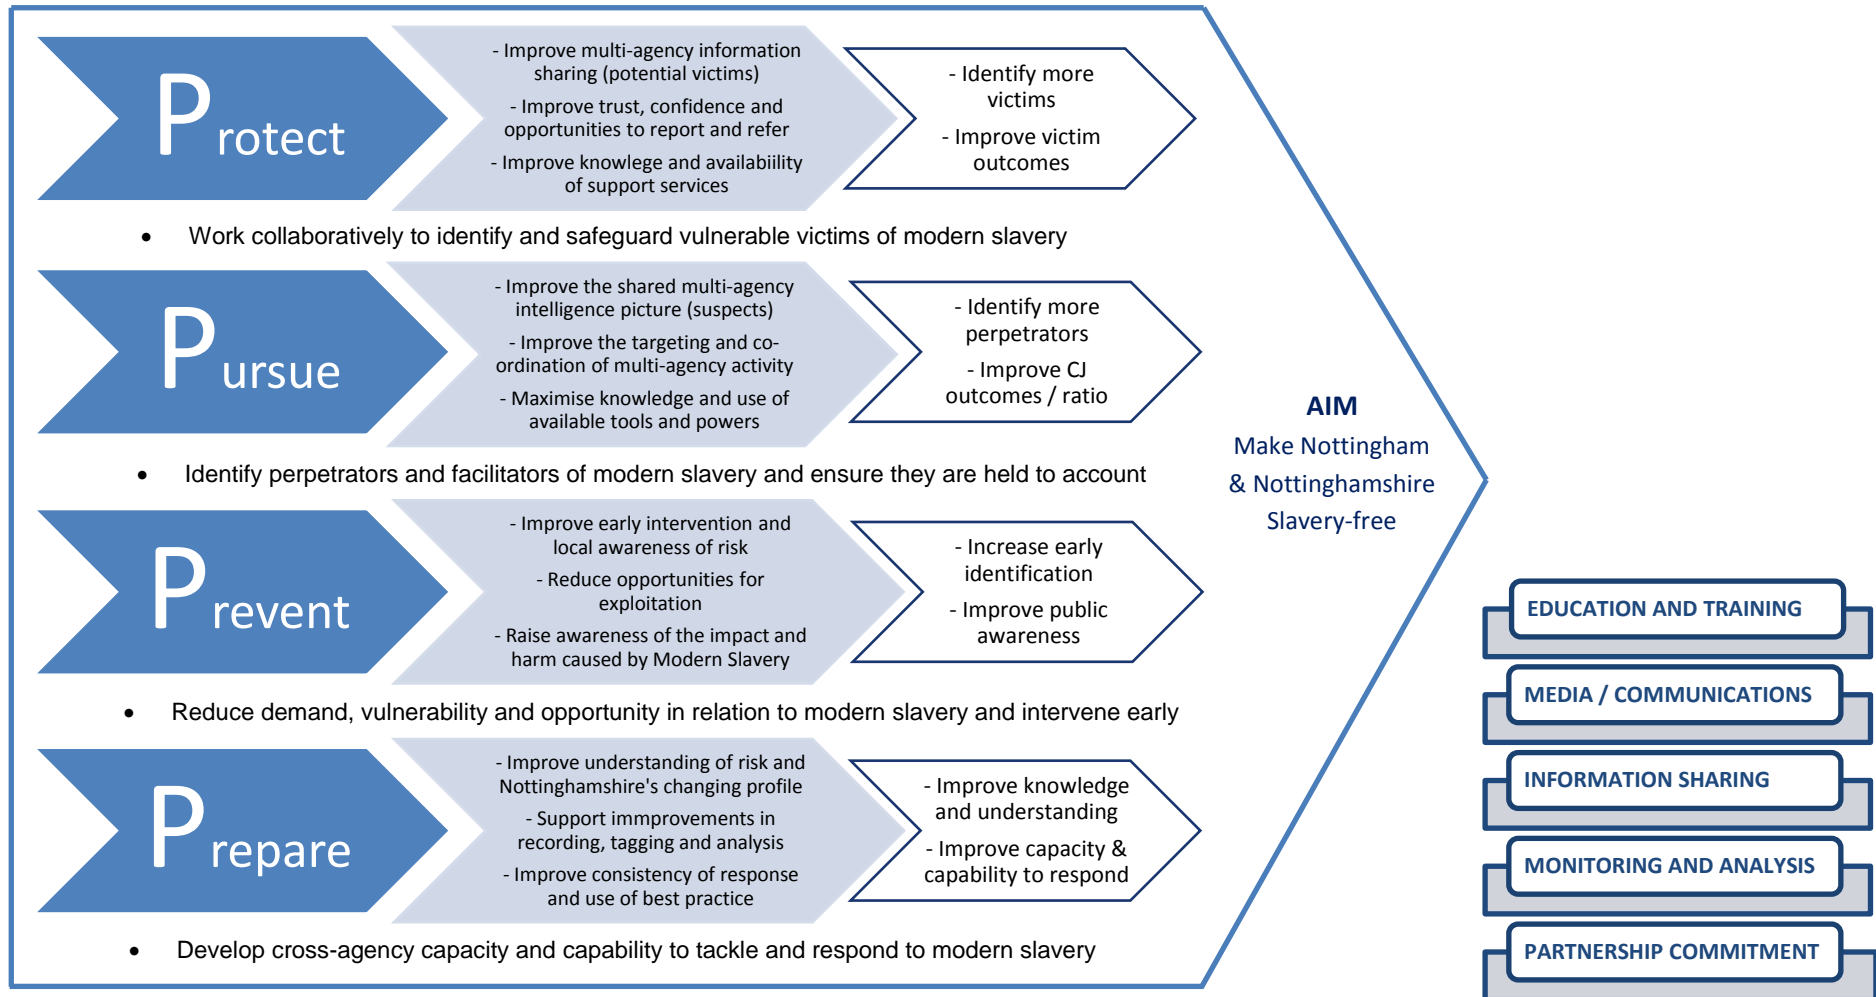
Protect

- Improve multi-agency information sharing (potential victims)

- Improve trust, confidence and opportunities to report and refer

- Improve knowlege and availabiility of support services

- Identify more victims

- Improve victim outcomes

• Work collaboratively to identify and safeguard vulnerable victims of modern slavery

Pursue

- Improve the shared multi-agency intelligence picture (suspects)

- Improve the targeting and co-ordination of multi-agency activity

- Maximise knowledge and use of available tools and powers

- Identify more perpetrators

- Improve CJ outcomes / ratio

• Identify perpetrators and facilitators of modern slavery and ensure they are held to account

Prevent

- Improve early intervention and local awareness of risk

- Reduce opportunities for exploitation

- Raise awareness of the impact and harm caused by Modern Slavery

- Increase early identification

- Improve public awareness

• Reduce demand, vulnerability and opportunity in relation to modern slavery and intervene early

Prepare

- Improve understanding of risk and Nottinghamshire's changing profile

- Support immprovements in recording, tagging and analysis

- Improve consistency of response and use of best practice

- Improve knowledge and understanding

- Improve capacity & capability to respond

• Develop cross-agency capacity and capability to tackle and respond to modern slavery

AIM
Make Nottingham & Nottinghamshire Slavery-free

EDUCATION AND TRAINING

MEDIA / COMMUNICATIONS

INFORMATION SHARING

MONITORING AND ANALYSIS

PARTNERSHIP COMMITMENT